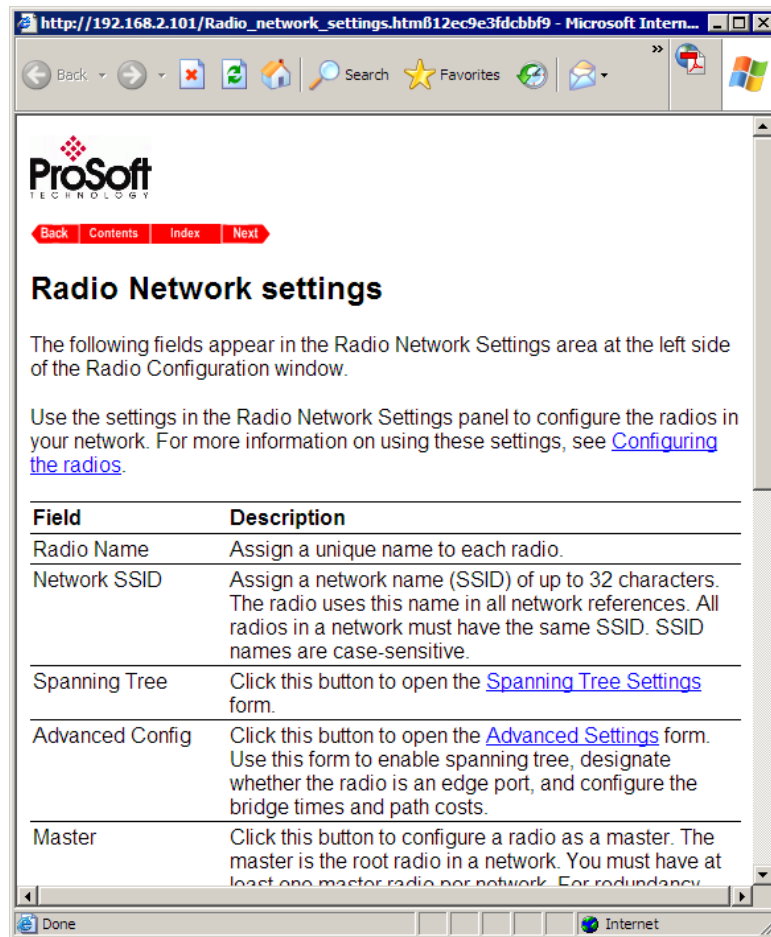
http://192.168.2.101/Radio_network_settings.htmß12ec9e3fdcbbf9 - Microsoft Intern...

Back Search Favorites

ProSoft TECHNOLOGY

Back Contents Index Next

Radio Network settings

The following fields appear in the Radio Network Settings area at the left side of the Radio Configuration window.

Use the settings in the Radio Network Settings panel to configure the radios in your network. For more information on using these settings, see Configuring the radios.

| Field | Description |
|---|---|
| Radio Name | Assign a unique name to each radio. |
| Network SSID | Assign a network name (SSID) of up to 32 characters. The radio uses this name in all network references. All radios in a network must have the same SSID. SSID names are case-sensitive. |
| Spanning Tree | Click this button to open the Spanning Tree Settings form. |
| Advanced Config | Click this button to open the Advanced Settings form. Use this form to enable spanning tree, designate whether the radio is an edge port, and configure the bridge times and path costs. |
| Master | Click this button to configure a radio as a master. The master is the root radio in a network. You must have at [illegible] |

Done Internet